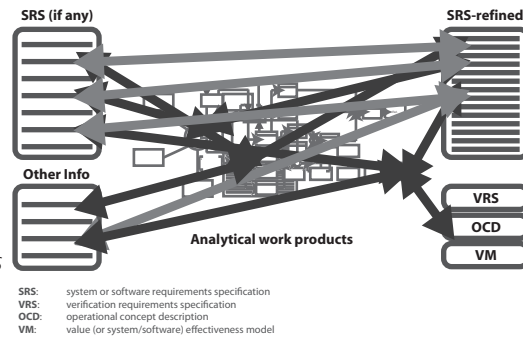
SRS (if any)

SRS-refined

Other Info

VRS

OCD

VM

Analytical work products

SRS: system or software requirements specification
VRS: verification requirements specification
OCD: operational concept description
VM: value (or system/software) effectiveness model